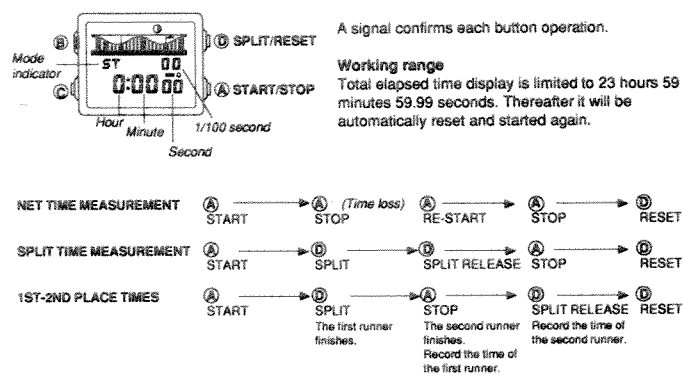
B
D SPLIT/RESET
Mode indicator
ST 00
C
0:00 00
A START/STOP
Hour
Minute
1/100 second
Second

A signal confirms each button operation.

**Working range**
Total elapsed time display is limited to 23 hours 59 minutes 59.99 seconds. Thereafter it will be automatically reset and started again.

NET TIME MEASUREMENT A START → A STOP (Time loss) A RE-START → A STOP → D RESET

SPLIT TIME MEASUREMENT A START → D SPLIT → D SPLIT RELEASE A STOP → D RESET

1ST-2ND PLACE TIMES A START → D SPLIT The first runner finishes. → A STOP The second runner finishes. Record the time of the first runner. D SPLIT RELEASE Record the time of the second runner. → D RESET